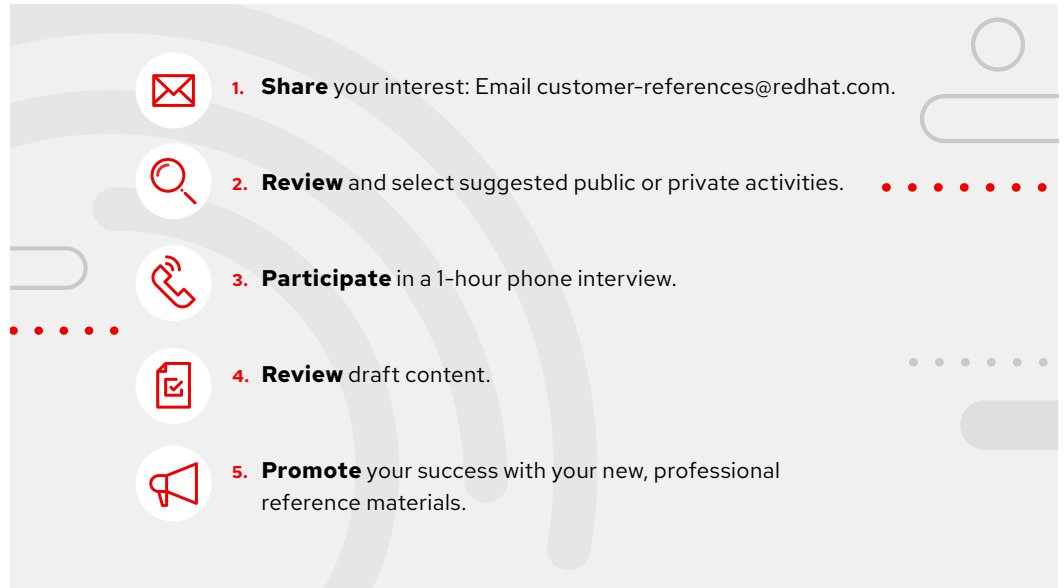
1. **Share** your interest: Email customer-references@redhat.com.

2. **Review** and select suggested public or private activities.

3. **Participate** in a 1-hour phone interview.

4. **Review** draft content.

5. **Promote** your success with your new, professional reference materials.